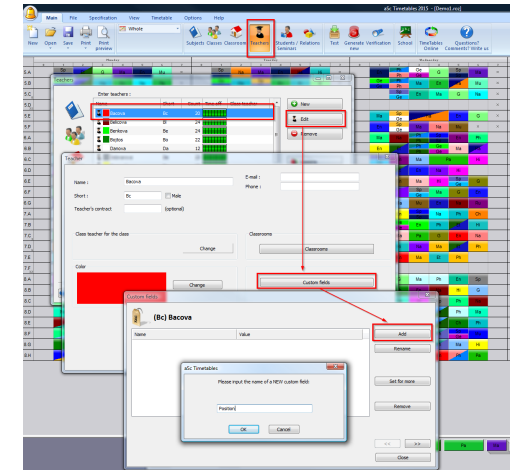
aSc Timetables 2015 - [Demo1.roz]

Main | File | Specification | View | Timetable | Options | Help

New | Open | Save | Print | Print preview | Whole | Subjects | Classes | Classrooms | Teachers | Students / Relations | Seminars | Test | Generate new | Verification | School | TimeTables Online | Questions? Comments? Write us

5.A
5.B
5.C
5.D
5.E
5.F
6.A
6.B
6.C
6.D
6.E
6.F
7.A
7.B
7.C
7.D
7.E
7.F
8.A
8.B
8.C
8.D
8.E
8.F
8.G
8.H

Teachers

Enter teachers :

| | Short | | Class teacher |
|---|---|---|---|
| Bacova | Bc | 24 | |
| Ballcova | Bl | 24 | |
| Benkova | Be | 24 | |
| Bezkos | Bk | 23 | |
| Danovic | Da | 12 | |

New
Edit
Remove

Teacher

Name : Bacova
Short : Bc
Male
Teacher's contract (optional)
E-mail :
Phone :

Class teacher for the class
Change

Classrooms
Classrooms

Color
Change

Custom fields

Custom fields

(Bc) Bacova

| Name | Value |
|---|---|

Add
Rename
Set for more
Remove

aSc Timetables

Please input the name of a NEW custom field:

Position

OK | Cancel

<< | >>
Close